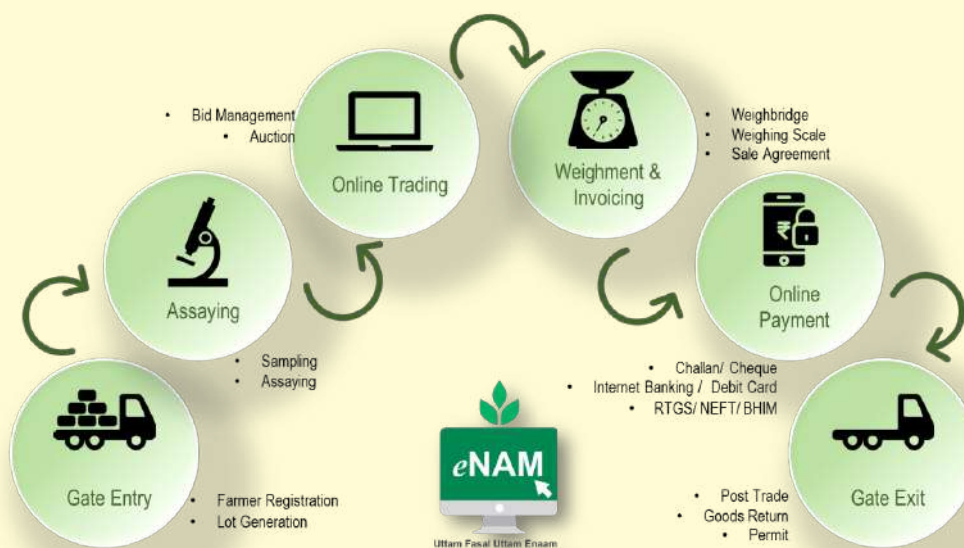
- Bid Management
- Auction

Online Trading

Weighment & Invoicing

- Weighbridge
- Weighing Scale
- Sale Agreement

Assaying

- Sampling
- Assaying

Online Payment

- Challan/ Cheque
- Internet Banking / Debit Card
- RTGS/ NEFT/ BHIM

Gate Entry

- Farmer Registration
- Lot Generation

eNAM

Uttam Fasal Uttam Enaam

Gate Exit

- Post Trade
- Goods Return
- Permit